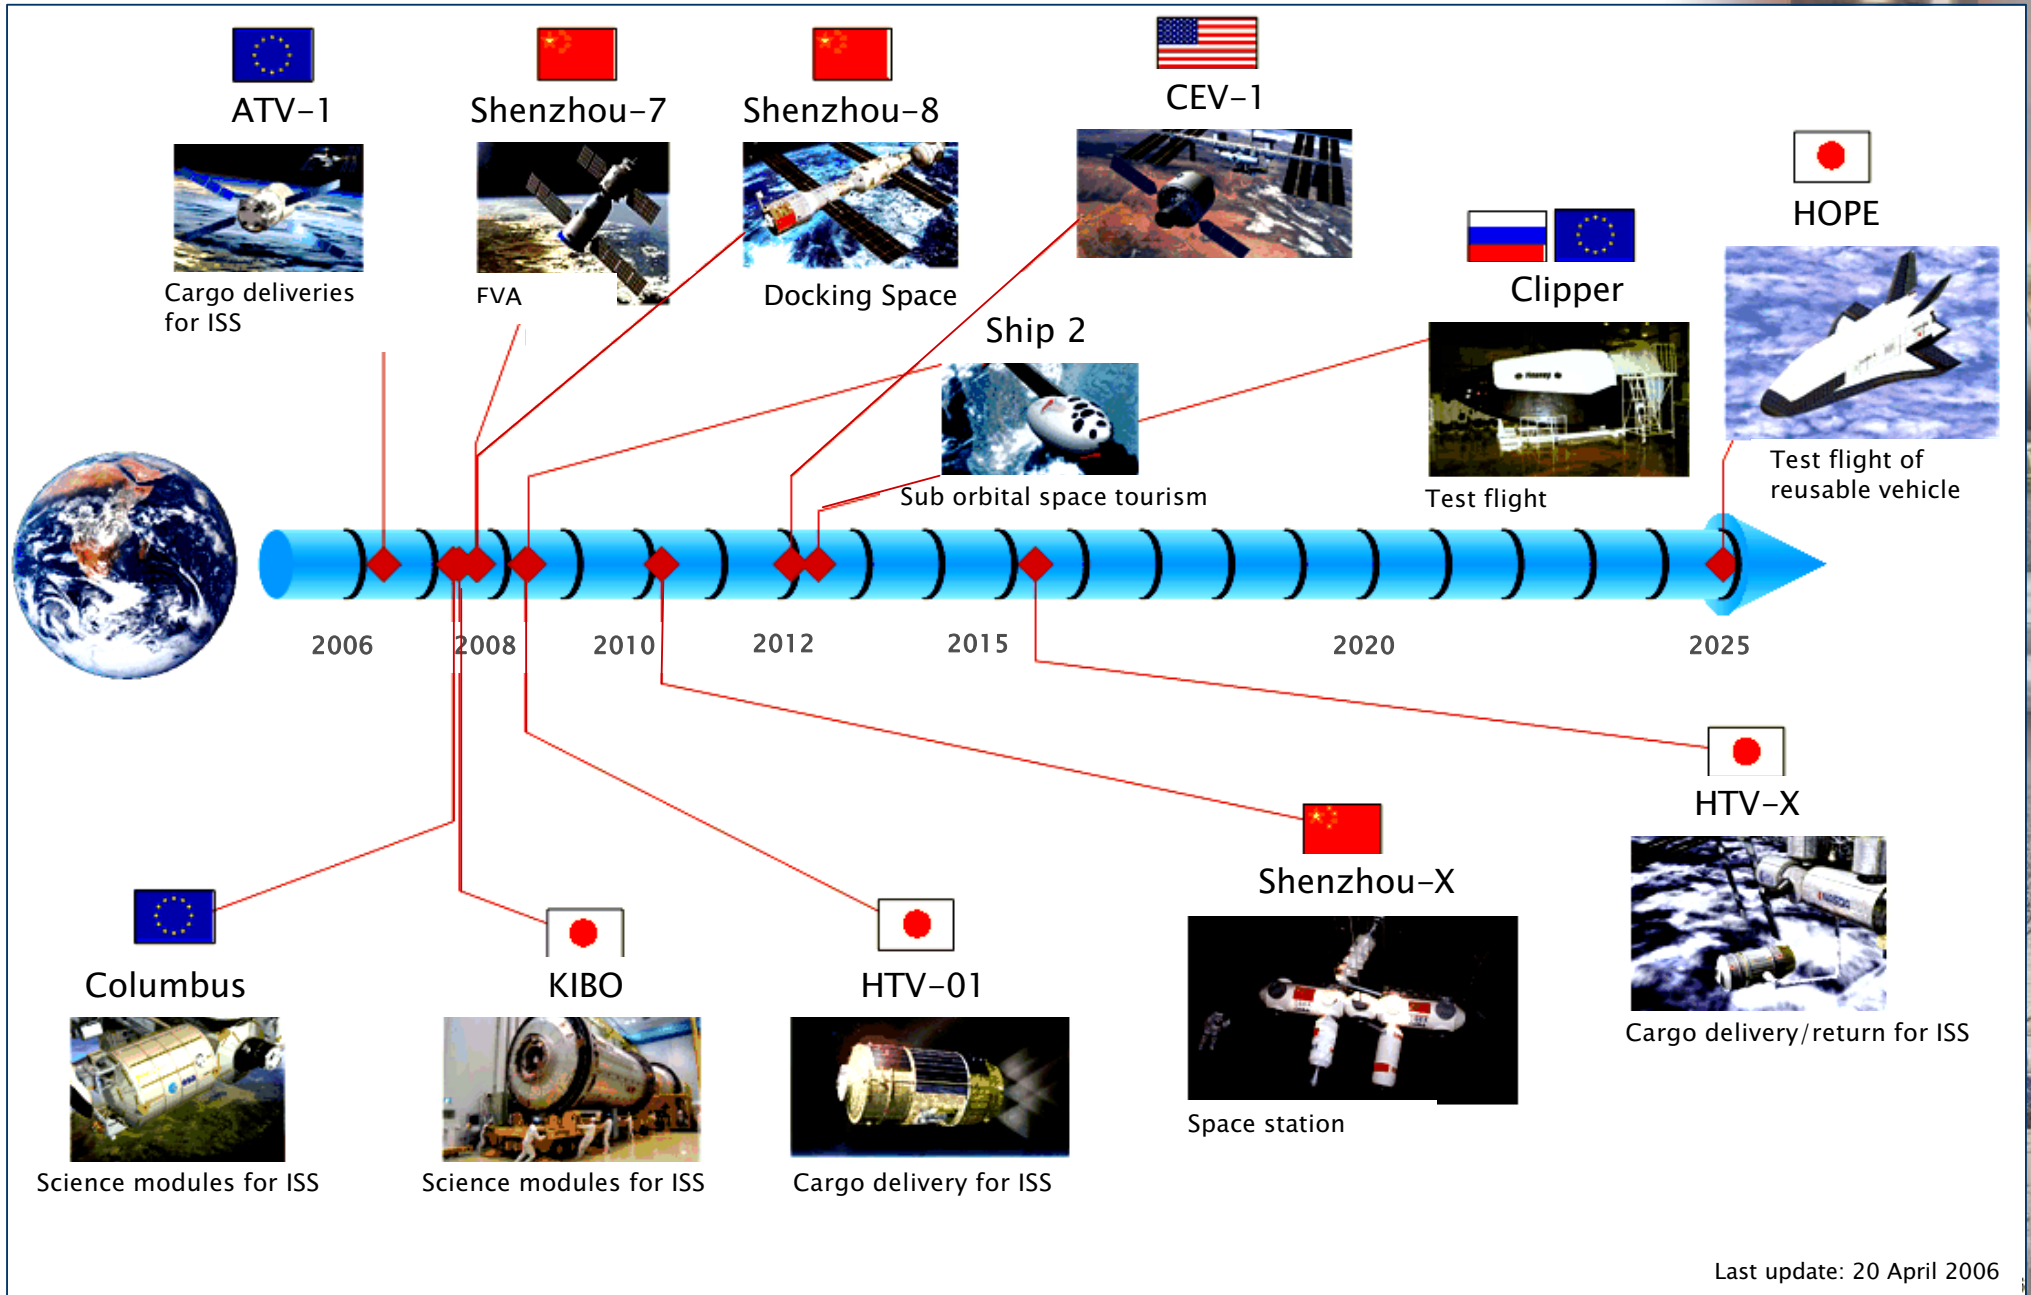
ATV-1

Cargo deliveries for ISS

Shenzhou-7

FVA

Shenzhou-8

Docking Space

CEV-1

Ship 2

Sub orbital space tourism

Clipper

Test flight

HOPE

Test flight of reusable vehicle

2006

2008

2010

2012

2015

2020

2025

Columbus

Science modules for ISS

KIBO

Science modules for ISS

HTV-01

Cargo delivery for ISS

Shenzhou-X

Space station

HTV-X

Cargo delivery/return for ISS

Last update: 20 April 2006